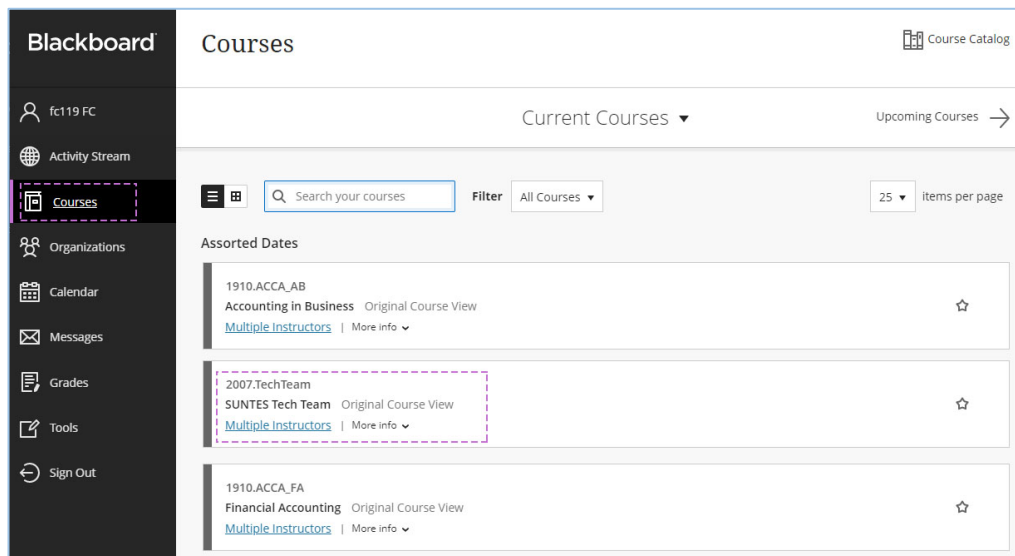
Blackboard

fc119 FC

Activity Stream

Courses

Organizations

Calendar

Messages

Grades

Tools

Sign Out

Courses

Course Catalog

Current Courses ▾

Upcoming Courses →

Search your courses

Filter All Courses ▾

25 ▾ items per page

Assorted Dates

1910.ACCA_AB
Accounting in Business Original Course View
Multiple Instructors | More info ⌄

2007.TechTeam
SUNTES Tech Team Original Course View
Multiple Instructors | More info ⌄

1910.ACCA_FA
Financial Accounting Original Course View
Multiple Instructors | More info ⌄